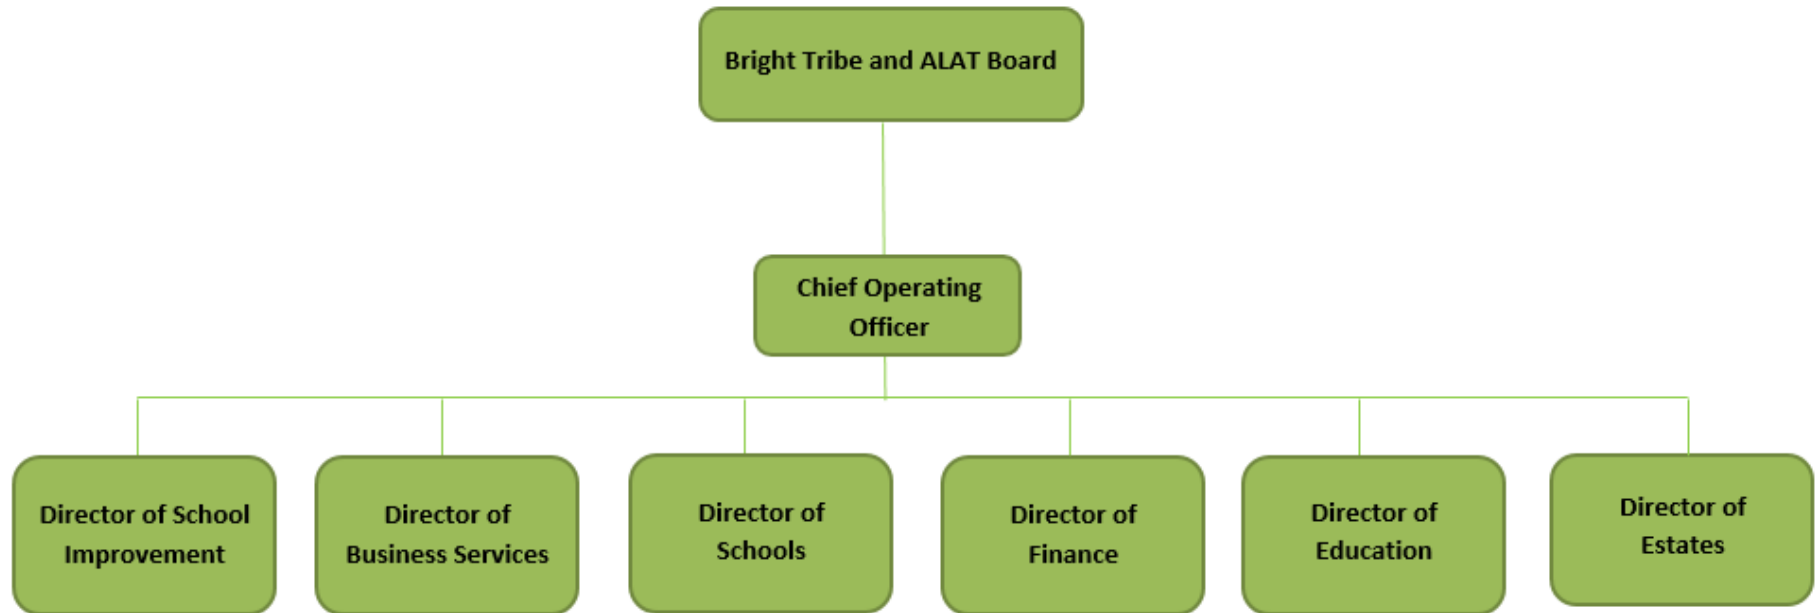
Bright Tribe and ALAT Board

Chief Operating Officer

Director of School Improvement

Director of Business Services

Director of Schools

Director of Finance

Director of Education

Director of Estates